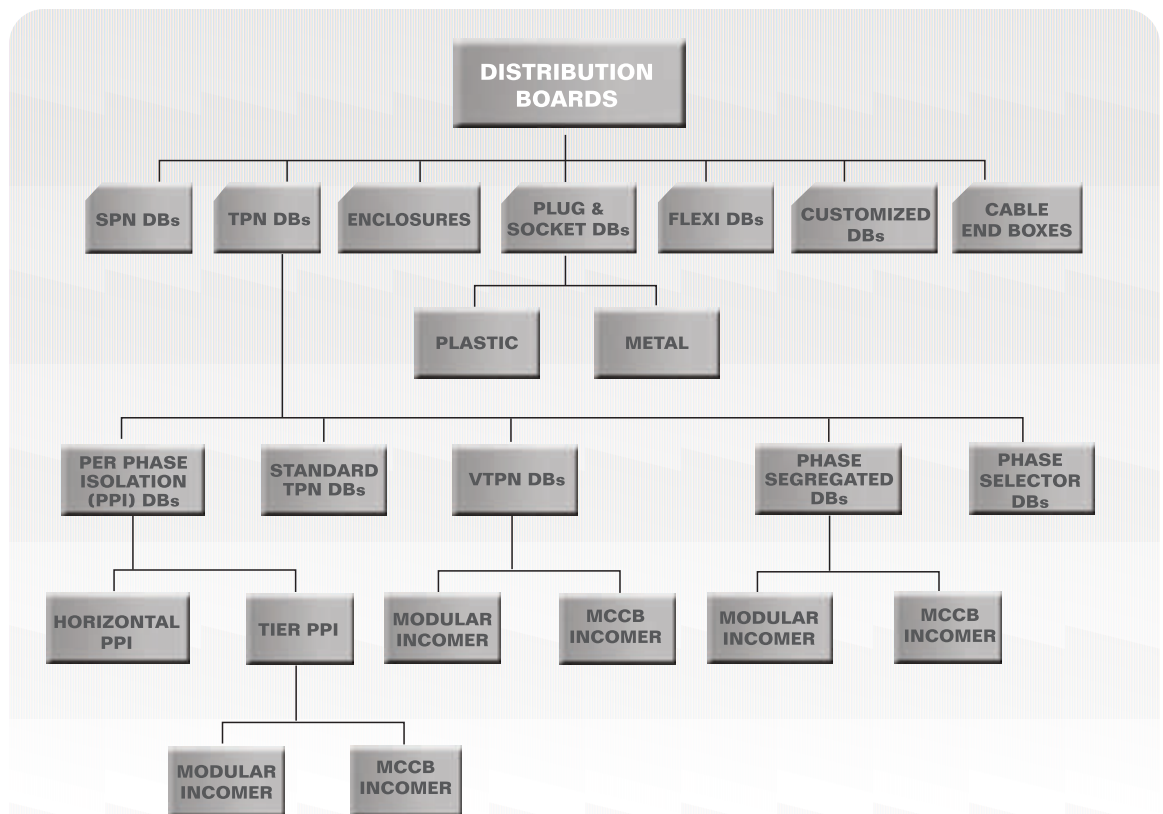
DISTRIBUTION BOARDS

SPN DBs

TPN DBs

ENCLOSURES

PLUG & SOCKET DBs

FLEXI DBs

CUSTOMIZED DBs

CABLE END BOXES

PLASTIC

METAL

PER PHASE ISOLATION (PPI) DBs

STANDARD TPN DBs

VTPN DBs

PHASE SEGREGATED DBs

PHASE SELECTOR DBs

HORIZONTAL PPI

TIER PPI

MODULAR INCOMER

MCCB INCOMER

MODULAR INCOMER

MCCB INCOMER

MODULAR INCOMER

MCCB INCOMER